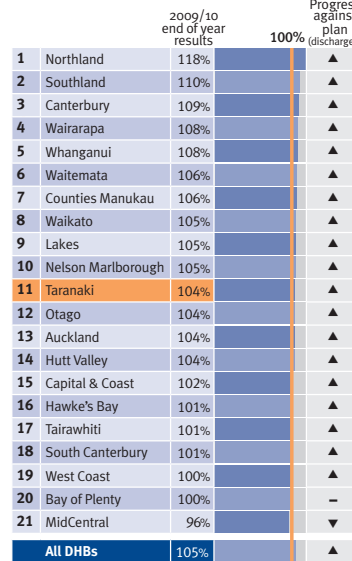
| | | 2009/10 end of year results | 100% | Progress against plan (discharges) |
|---|---|---|---|---|
| 1 | Northland | 118% | | ▲ |
| 2 | Southland | 110% | | ▲ |
| 3 | Canterbury | 109% | | ▲ |
| 4 | Wairarapa | 108% | | ▲ |
| 5 | Whanganui | 108% | | ▲ |
| 6 | Waitemata | 106% | | ▲ |
| 7 | Counties Manukau | 106% | | ▲ |
| 8 | Waikato | 105% | | ▲ |
| 9 | Lakes | 105% | | ▲ |
| 10 | Nelson Marlborough | 105% | | ▲ |
| 11 | Taranaki | 104% | | ▲ |
| 12 | Otago | 104% | | ▲ |
| 13 | Auckland | 104% | | ▲ |
| 14 | Hutt Valley | 104% | | ▲ |
| 15 | Capital & Coast | 102% | | ▲ |
| 16 | Hawke's Bay | 101% | | ▲ |
| 17 | Tairawhiti | 101% | | ▲ |
| 18 | South Canterbury | 101% | | ▲ |
| 19 | West Coast | 100% | | ▲ |
| 20 | Bay of Plenty | 100% | | – |
| 21 | MidCentral | 96% | | ▼ |
| | All DHBs | 105% | | ▲ |